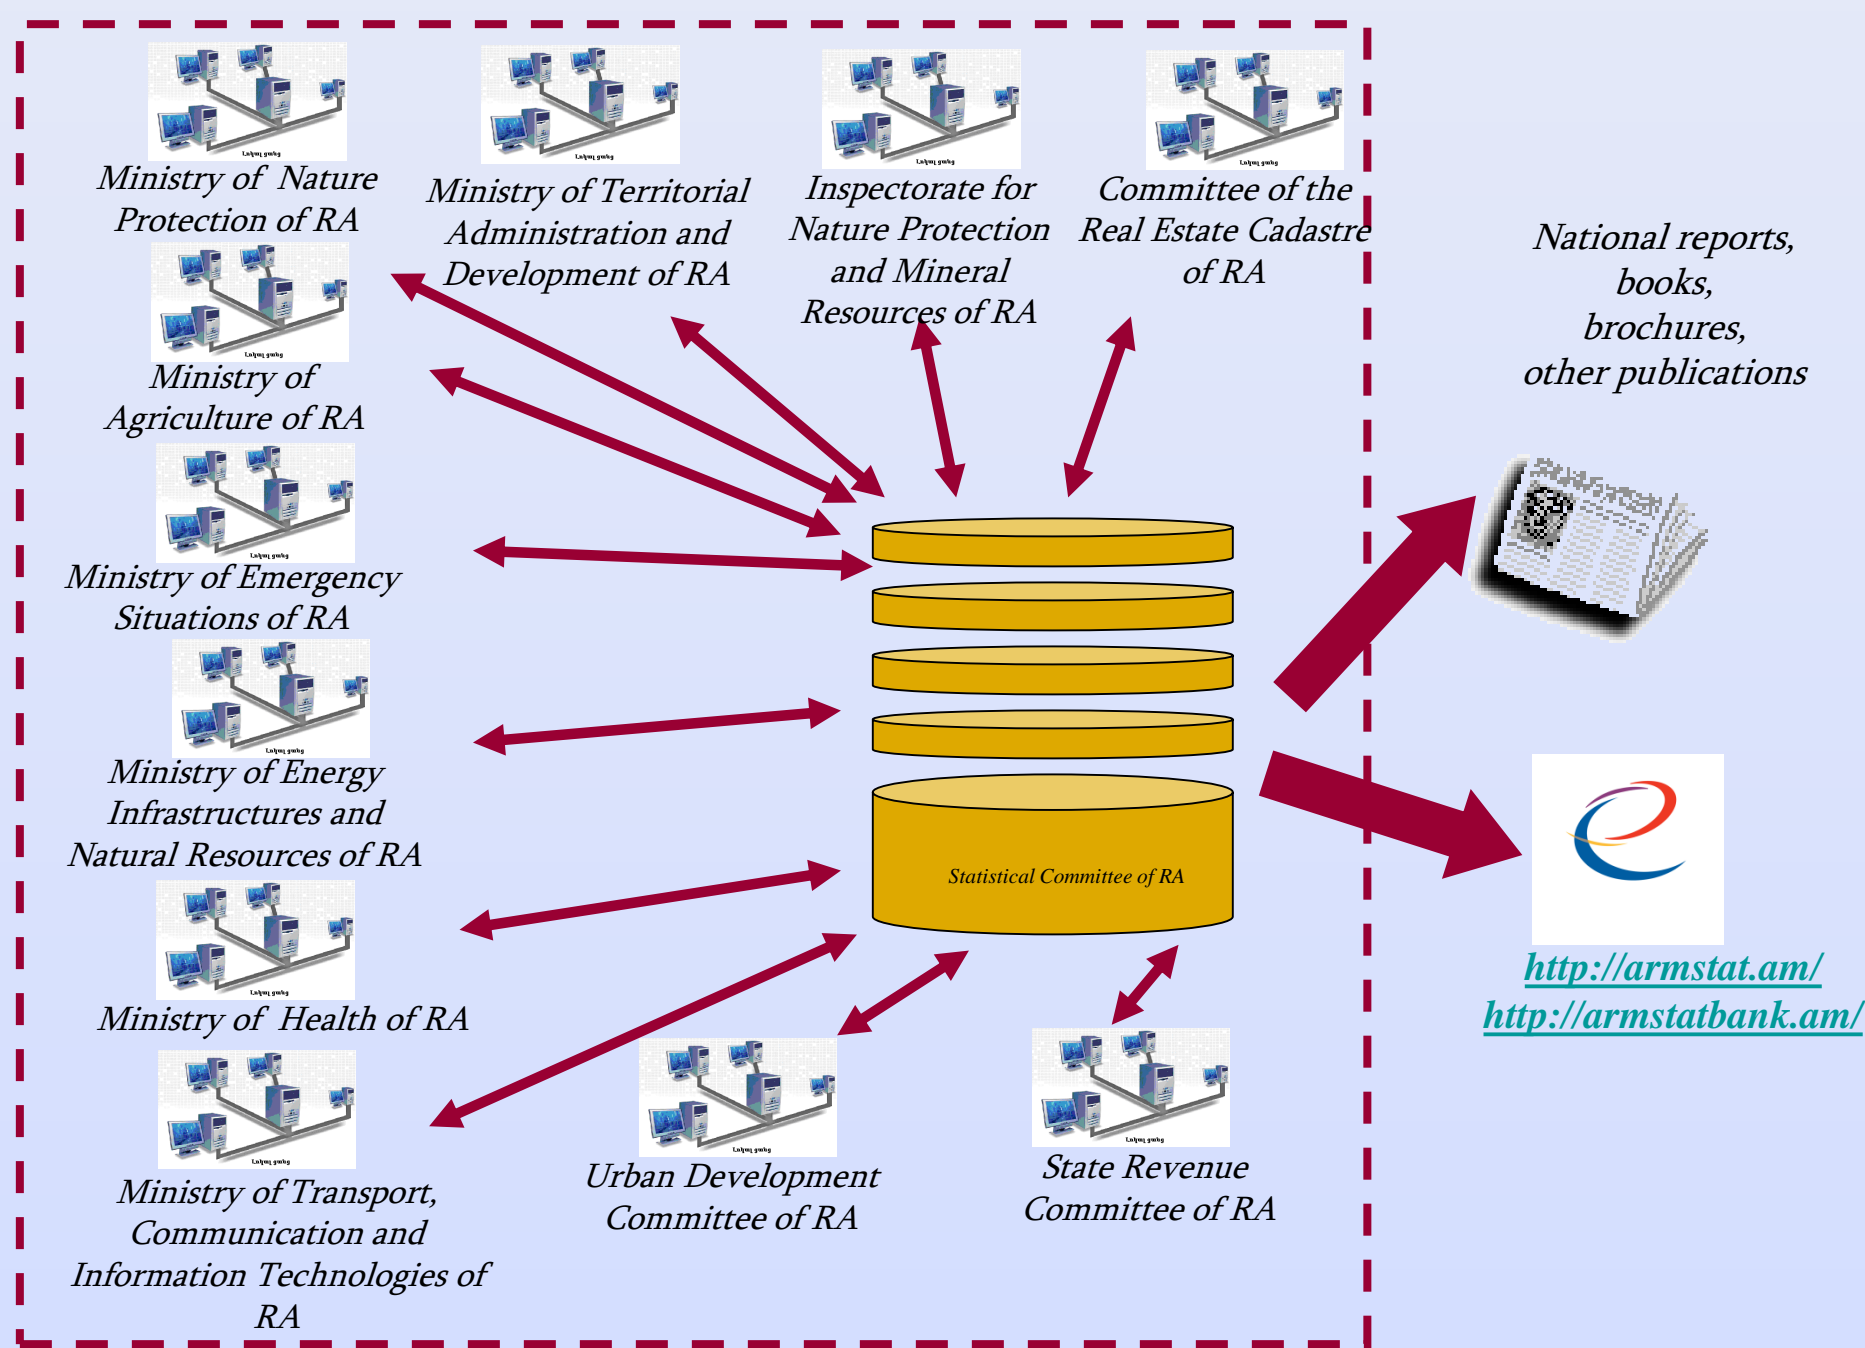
Ministry of Nature Protection of RA

Ministry of Territorial Administration and Development of RA

Inspectorate for Nature Protection and Mineral Resources of RA

Committee of the Real Estate Cadastre of RA

National reports, books, brochures, other publications

Ministry of Agriculture of RA

Ministry of Emergency Situations of RA

Ministry of Energy Infrastructures and Natural Resources of RA

Statistical Committee of RA

Ministry of Health of RA

Ministry of Transport, Communication and Information Technologies of RA

Urban Development Committee of RA

State Revenue Committee of RA

http://armstat.am/
http://armstatbank.am/